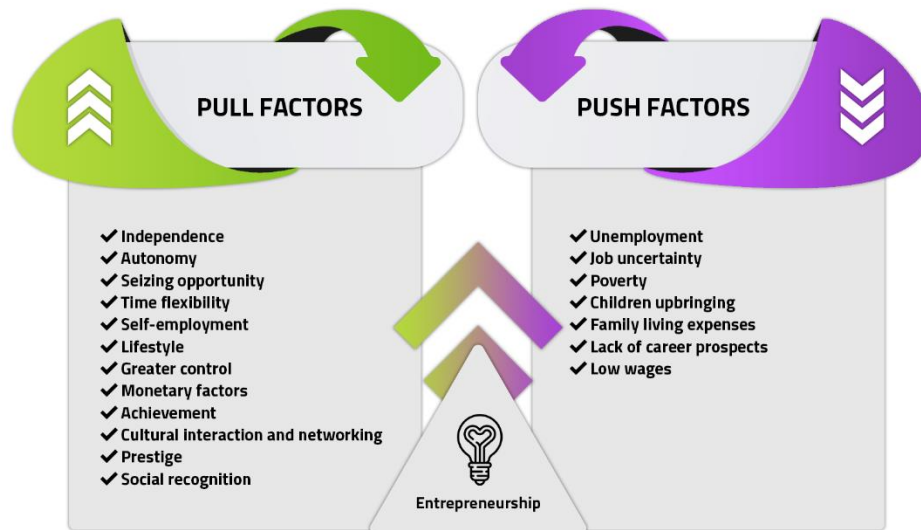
PULL FACTORS

PUSH FACTORS

✔ Independence
✔ Autonomy
✔ Seizing opportunity
✔ Time flexibility
✔ Self-employment
✔ Lifestyle
✔ Greater control
✔ Monetary factors
✔ Achievement
✔ Cultural interaction and networking
✔ Prestige
✔ Social recognition

✔ Unemployment
✔ Job uncertainty
✔ Poverty
✔ Children upbringing
✔ Family living expenses
✔ Lack of career prospects
✔ Low wages

Entrepreneurship